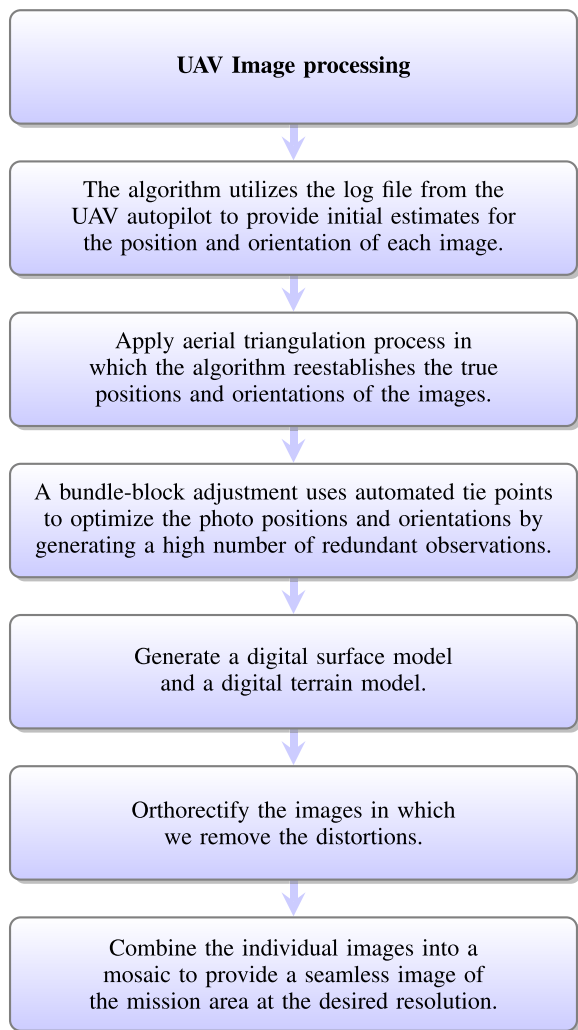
UAV Image processing

The algorithm utilizes the log file from the UAV autopilot to provide initial estimates for the position and orientation of each image.

Apply aerial triangulation process in which the algorithm reestablishes the true positions and orientations of the images.

A bundle-block adjustment uses automated tie points to optimize the photo positions and orientations by generating a high number of redundant observations.

Generate a digital surface model and a digital terrain model.

Orthorectify the images in which we remove the distortions.

Combine the individual images into a mosaic to provide a seamless image of the mission area at the desired resolution.